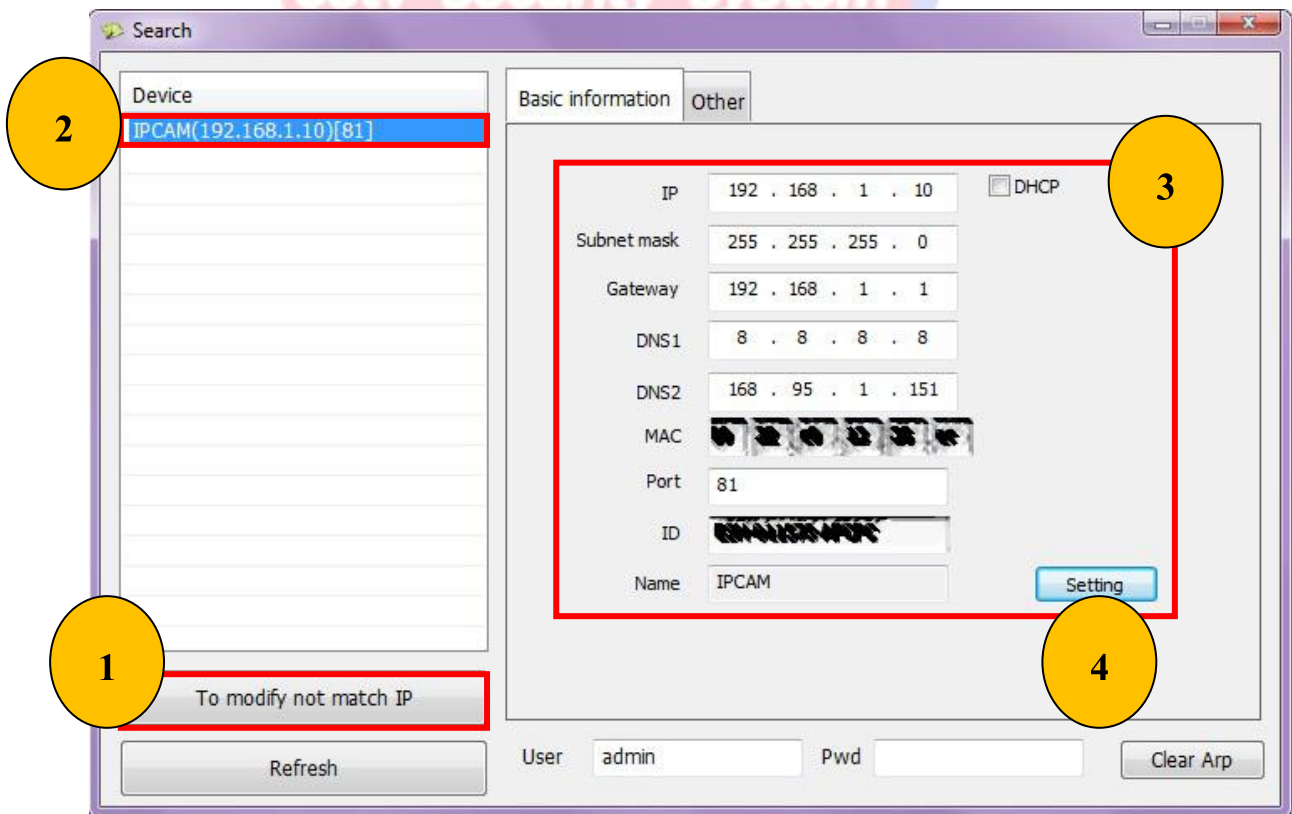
Search

Device

IPCAM(192.168.1.10)[81]

2

Basic information Other

IP 192 . 168 . 1 . 10

DHCP

3

Subnet mask 255 . 255 . 255 . 0

Gateway 192 . 168 . 1 . 1

DNS1 8 . 8 . 8 . 8

DNS2 168 . 95 . 1 . 151

MAC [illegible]

Port 81

ID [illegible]

Name IPCAM

Setting

1

To modify not match IP

4

Refresh

User admin

Pwd

Clear Arp